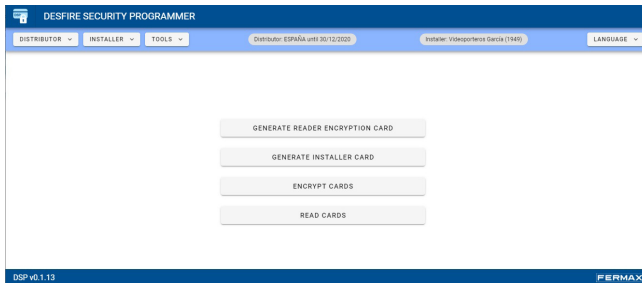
DESFIRE SECURITY PROGRAMMER

DISTRIBUTOR ⌄ INSTALLER ⌄ TOOLS ⌄

Distributor: ESPAÑA until 30/12/2020

Installer: Videoporteros García (1949)

LANGUAGE ⌄

GENERATE READER ENCRYPTION CARD

GENERATE INSTALLER CARD

ENCRYPT CARDS

READ CARDS

DSP v0.1.13

FERMAX